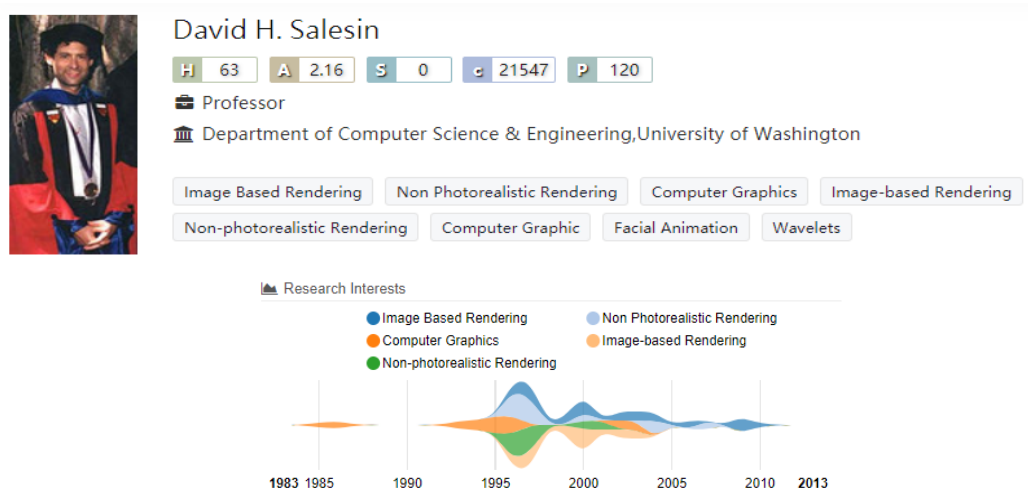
David H. Salesin

H 63 A 2.16 S 0 c 21547 P 120

Professor

Department of Computer Science & Engineering,University of Washington

Image Based Rendering
Non Photorealistic Rendering
Computer Graphics
Image-based Rendering
Non-photorealistic Rendering
Computer Graphic
Facial Animation
Wavelets

Research Interests

Image Based Rendering
Non Photorealistic Rendering
Computer Graphics
Image-based Rendering
Non-photorealistic Rendering

1983 1985 1990 1995 2000 2005 2010 2013